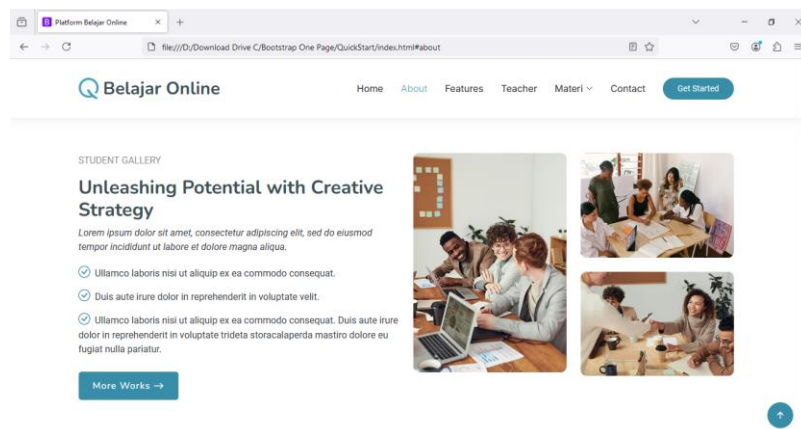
Platform Belajar Online

file:///D:/Download Drive C/Bootstrap One Page/QuickStart/index.html#about

Belajar Online

Home About Features Teacher Materi Contact Get Started

STUDENT GALLERY

Unleashing Potential with Creative Strategy

Lorem ipsum dolor sit amet, consectetur adipiscing elit, sed do eiusmod tempor incididunt ut labore et dolore magna aliqua.

Ullamco laboris nisi ut aliquip ex ea commodo consequat.

Duis aute irure dolor in reprehenderit in voluptate velit.

Ullamco laboris nisi ut aliquip ex ea commodo consequat. Duis aute irure dolor in reprehenderit in voluptate trideta storacalaperda mastiro dolore eu fugiat nulla pariatur.

More Works →